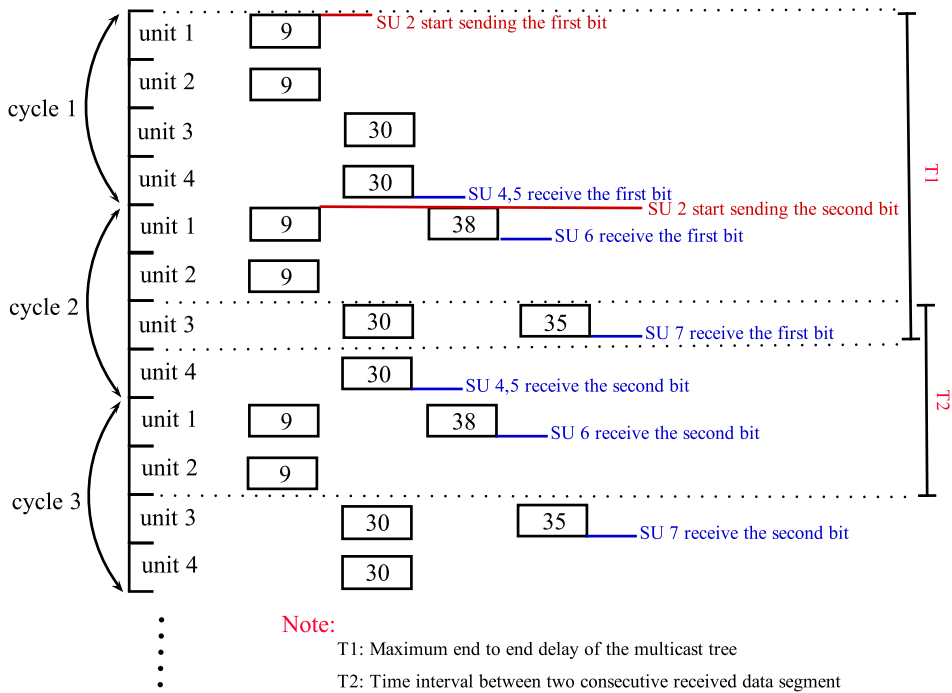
cycle 1

unit 1 9 SU 2 start sending the first bit

unit 2 9

unit 3 30

unit 4 30 SU 4,5 receive the first bit

cycle 2

unit 1 9 38 SU 2 start sending the second bit

SU 6 receive the first bit

unit 2 9

unit 3 30 35 SU 7 receive the first bit

unit 4 30 SU 4,5 receive the second bit

cycle 3

unit 1 9 38 SU 6 receive the second bit

unit 2 9

unit 3 30 35 SU 7 receive the second bit

unit 4 30

T1

T2

Note:

T1: Maximum end to end delay of the multicast tree

T2: Time interval between two consecutive received data segment